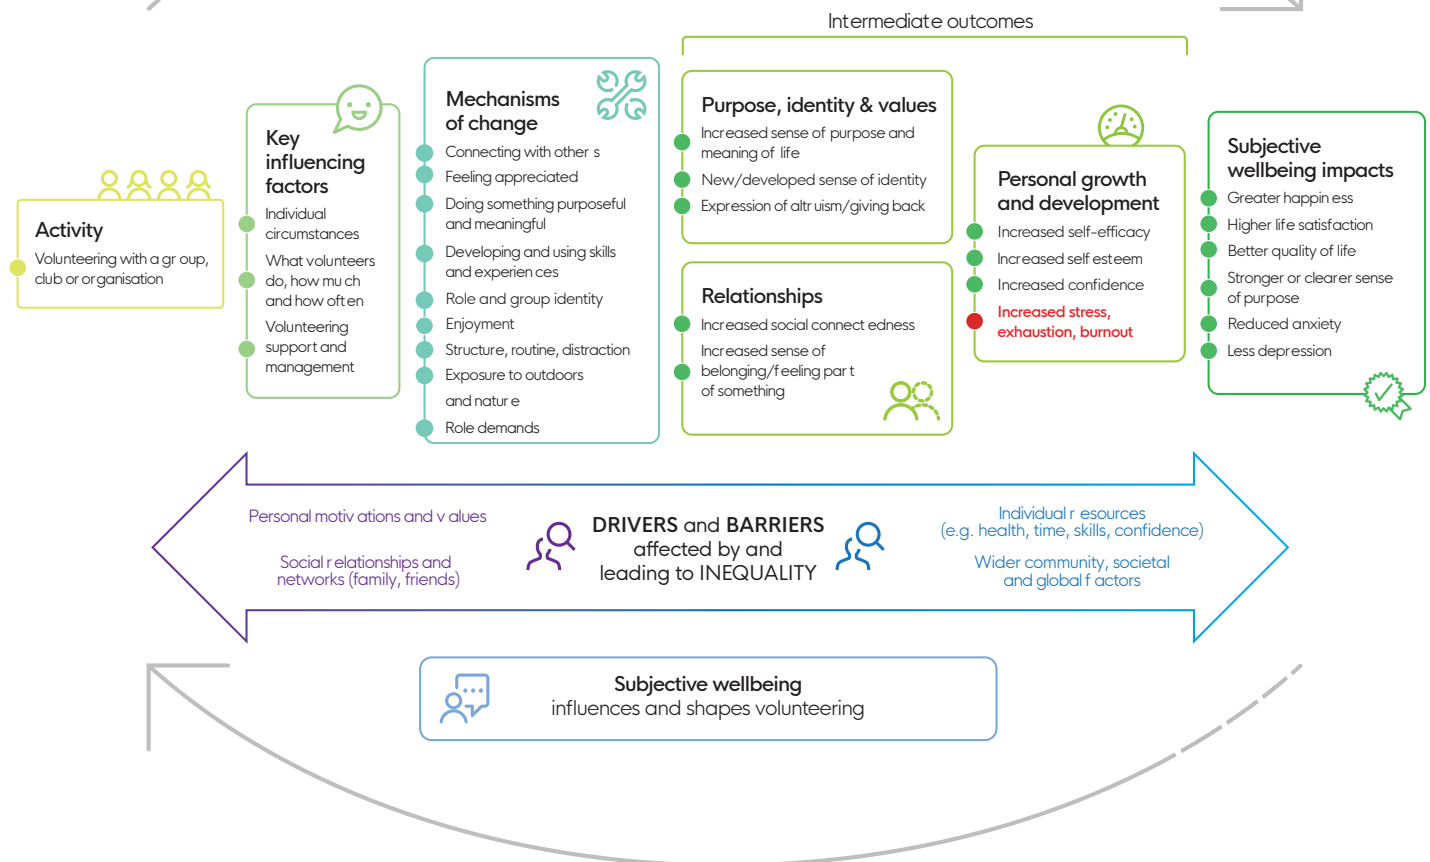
Intermediate outcomes

Activity
Volunteering with a group, club or organisation

Key influencing factors
Individual circumstances
What volunteers do, how much and how often
Volunteering support and management

Mechanisms of change
Connecting with others
Feeling appreciated
Doing something purposeful and meaningful
Developing and using skills and experiences
Role and group identity
Enjoyment
Structure, routine, distraction
Exposure to outdoors and nature
Role demands

Purpose, identity & values
Increased sense of purpose and meaning of life
New/developed sense of identity
Expression of altruism/giving back

Relationships
Increased social connectedness
Increased sense of belonging/feeling part of something

Personal growth and development
Increased self-efficacy
Increased self esteem
Increased confidence
Increased stress, exhaustion, burnout

Subjective wellbeing impacts
Greater happiness
Higher life satisfaction
Better quality of life
Stronger or clearer sense of purpose
Reduced anxiety
Less depression

Personal motivations and values

Social relationships and networks (family, friends)

DRIVERS and BARRIERS affected by and leading to INEQUALITY

Individual resources (e.g. health, time, skills, confidence)

Wider community, societal and global factors

Subjective wellbeing influences and shapes volunteering